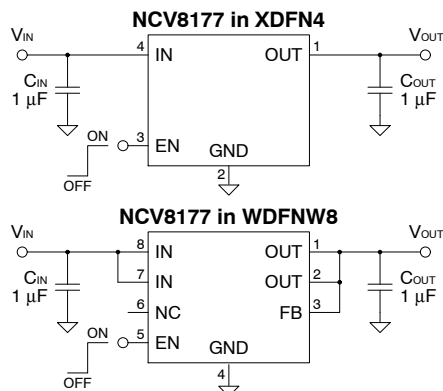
NCV8177 in XDFN4

$V_{IN}$

4 IN

OUT 1

$V_{OUT}$

$C_{IN}$
1 µF

$C_{OUT}$
1 µF

ON

3 EN

OFF

GND

2

NCV8177 in WDFNW8

$V_{IN}$

8 IN

7 IN

6 NC

5 EN

OUT 1

OUT 2

FB 3

$V_{OUT}$

$C_{IN}$
1 µF

$C_{OUT}$
1 µF

ON

OFF

GND

4